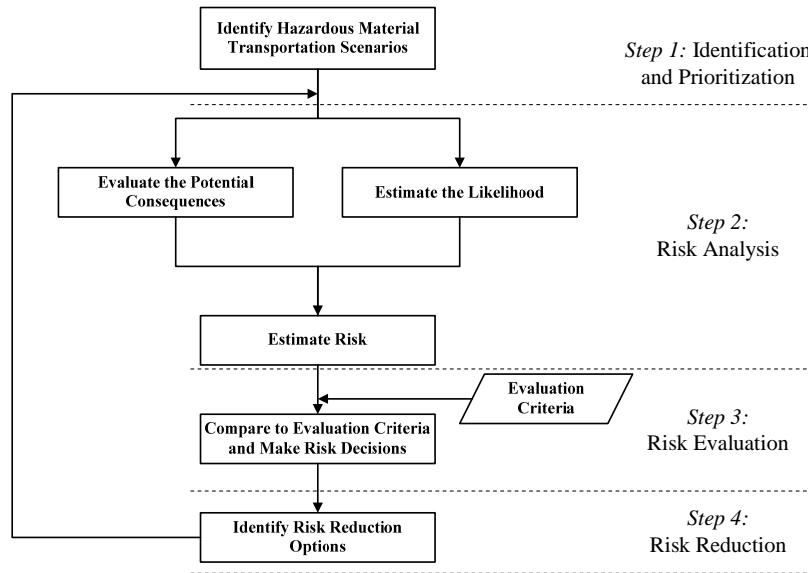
Identify Hazardous Material Transportation Scenarios

*Step 1:* Identification and Prioritization

Evaluate the Potential Consequences

Estimate the Likelihood

*Step 2:* Risk Analysis

Estimate Risk

Evaluation Criteria

Compare to Evaluation Criteria and Make Risk Decisions

*Step 3:* Risk Evaluation

Identify Risk Reduction Options

*Step 4:* Risk Reduction